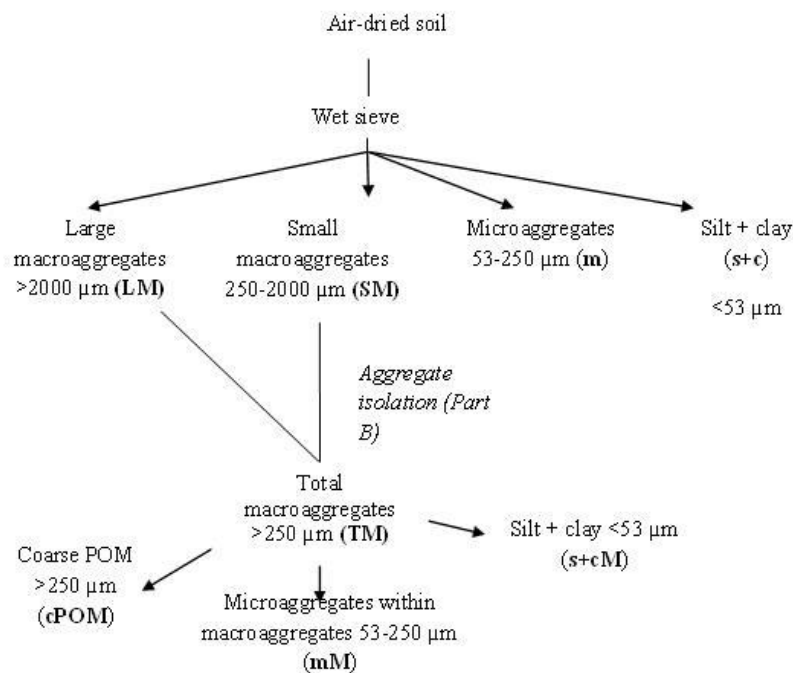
Air-dried soil

Wet sieve

Large macroaggregates >2000 μm (**LM**)

Small macroaggregates 250-2000 μm (**SM**)

Microaggregates 53-250 μm (**m**)

Silt + clay (**s+c**)

<53 μm

*Aggregate isolation (Part B)*

Total macroaggregates >250 μm (**TM**)

Silt + clay <53 μm (**s+cM**)

Coarse POM >250 μm (**cPOM**)

Microaggregates within macroaggregates 53-250 μm (**mM**)